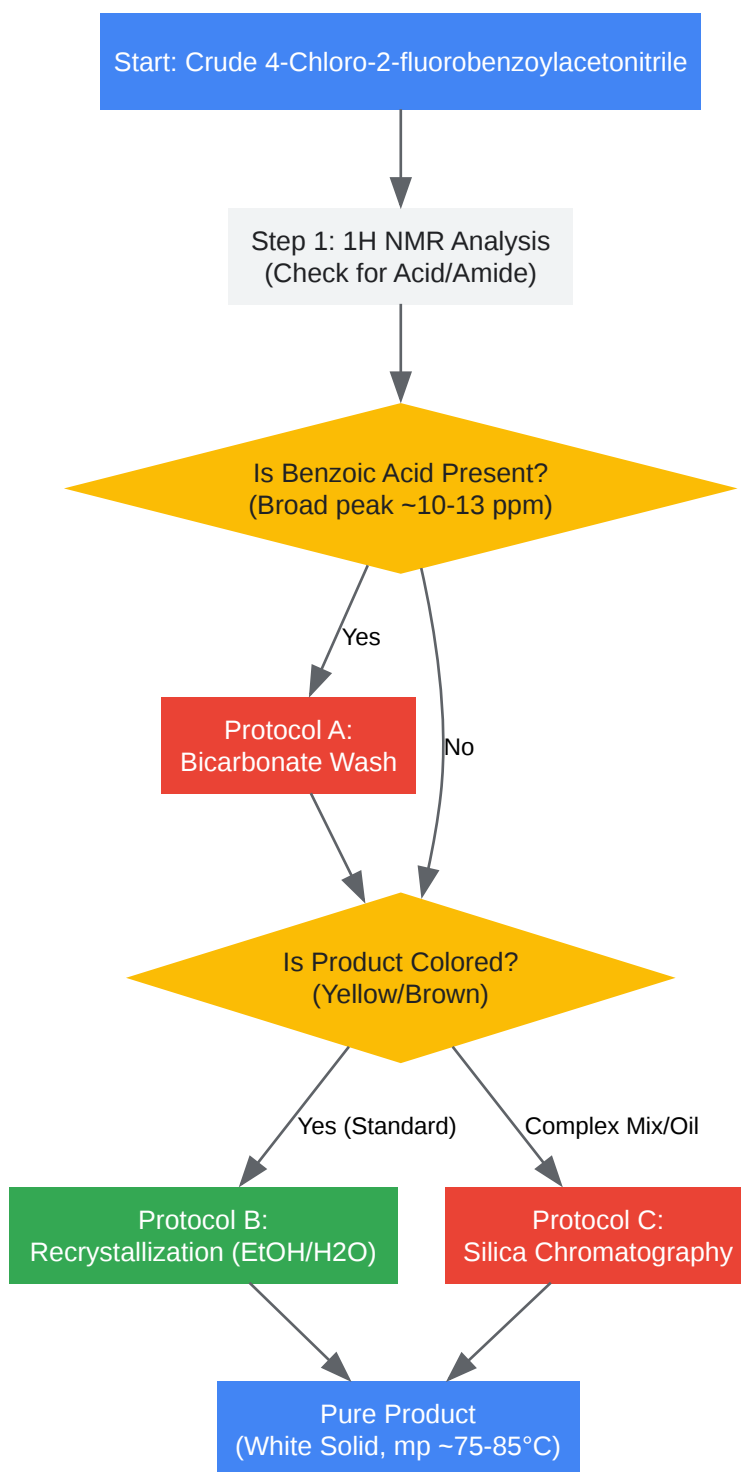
Start: Crude 4-Chloro-2-fluorobenzoylacetonitrile

Step 1: 1H NMR Analysis
(Check for Acid/Amide)

Is Benzoic Acid Present?
(Broad peak ~10-13 ppm)

Yes

No

Protocol A:
Bicarbonate Wash

Is Product Colored?
(Yellow/Brown)

Yes (Standard)

Complex Mix/Oil

Protocol B:
Recrystallization (EtOH/H2O)

Protocol C:
Silica Chromatography

Pure Product
(White Solid, mp ~75-85°C)